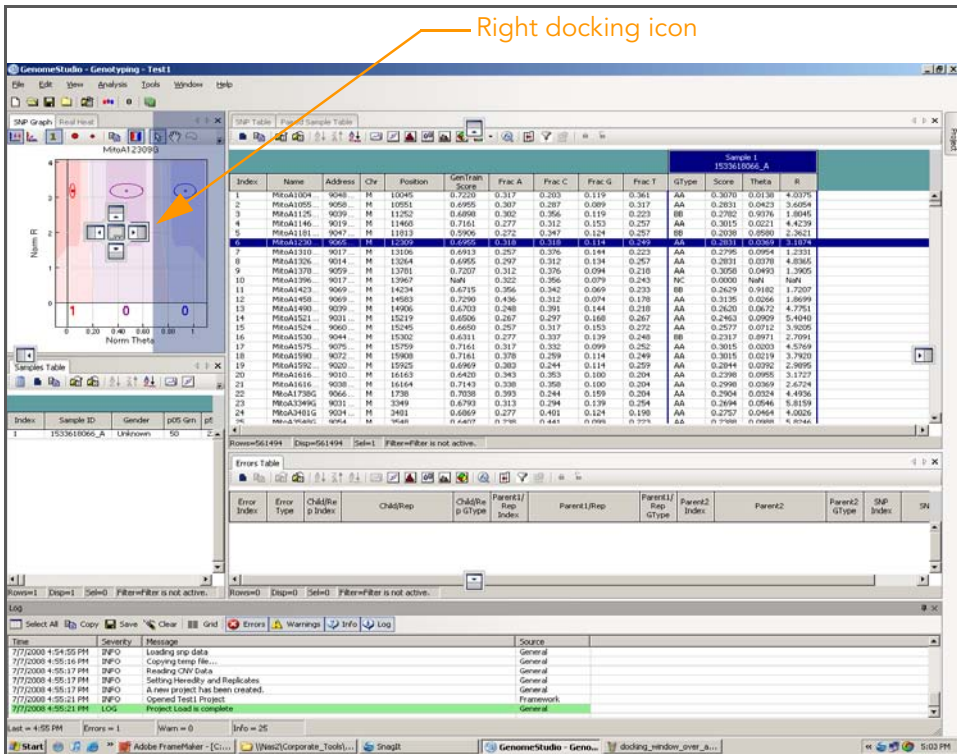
Right docking icon

GenomeStudio - Genotyping - Test1

File Edit View Analysis Tools Window Help

SNP Graph | Real Heat

MitoA12309G

Norm R

Norm Theta

1 0 0

0 0.20 0.40 0.60 0.80 1

SNP Table | Paired Sample Table

| Index | Name | Address | Chr | Position | GenTrain Score | Frac A | Frac C | Frac G | Frac T | GType | Score | Theta | R |
|---|---|---|---|---|---|---|---|---|---|---|---|---|---|
| 1 | MitoA1004... | 9048... | M | 10045 | 0.7220 | 0.317 | 0.203 | 0.119 | 0.361 | AA | 0.3070 | 0.0138 | 4.0375 |
| 2 | MitoA1055... | 9058... | M | 10551 | 0.6955 | 0.307 | 0.287 | 0.089 | 0.317 | AA | 0.2831 | 0.0423 | 3.6054 |
| 3 | MitoA1125... | 9039... | M | 11252 | 0.6898 | 0.302 | 0.356 | 0.119 | 0.223 | BB | 0.2782 | 0.9376 | 1.8045 |
| 4 | MitoA1146... | 9019... | M | 11468 | 0.7161 | 0.277 | 0.312 | 0.153 | 0.257 | AA | 0.3015 | 0.0221 | 4.4239 |
| 5 | MitoA1181... | 9047... | M | 11813 | 0.5906 | 0.272 | 0.347 | 0.124 | 0.257 | BB | 0.2038 | 0.9580 | 2.3621 |
| 6 | MitoA1230... | 9065... | M | 12309 | 0.6955 | 0.318 | 0.318 | 0.114 | 0.249 | AA | 0.2831 | 0.0369 | 3.1874 |
| 7 | MitoA1310... | 9017... | M | 13106 | 0.6913 | 0.257 | 0.376 | 0.144 | 0.223 | AA | 0.2795 | 0.0954 | 1.2331 |
| 8 | MitoA1326... | 9014... | M | 13264 | 0.6955 | 0.297 | 0.312 | 0.134 | 0.257 | AA | 0.2831 | 0.0378 | 4.8365 |
| 9 | MitoA1378... | 9059... | M | 13781 | 0.7207 | 0.312 | 0.376 | 0.094 | 0.218 | AA | 0.3058 | 0.0493 | 1.3905 |
| 10 | MitoA1396... | 9017... | M | 13967 | NaN | 0.322 | 0.356 | 0.079 | 0.243 | NC | 0.0000 | NaN | NaN |
| 11 | MitoA1423... | 9069... | M | 14234 | 0.6715 | 0.356 | 0.342 | 0.069 | 0.233 | BB | 0.2629 | 0.9182 | 1.7207 |
| 12 | MitoA1458... | 9069... | M | 14583 | 0.7290 | 0.436 | 0.312 | 0.074 | 0.178 | AA | 0.3135 | 0.0266 | 1.8699 |
| 13 | MitoA1490... | 9039... | M | 14906 | 0.6703 | 0.248 | 0.391 | 0.144 | 0.218 | AA | 0.2620 | 0.0672 | 4.7751 |
| 14 | MitoA1519... | 9031... | M | 15191 | 0.6506 | 0.267 | 0.297 | 0.168 | 0.267 | AA | 0.2463 | 0.0909 | 5.4040 |
| 15 | MitoA1524... | 9060... | M | 15245 | 0.6650 | 0.257 | 0.317 | 0.153 | 0.272 | AA | 0.2577 | 0.0712 | 3.9205 |
| 16 | MitoA1530... | 9044... | M | 15302 | 0.6311 | 0.277 | 0.337 | 0.139 | 0.248 | BB | 0.2317 | 0.8971 | 2.7091 |
| 17 | MitoA1575... | 9059... | M | 15759 | 0.7161 | 0.317 | 0.332 | 0.099 | 0.252 | AA | 0.3015 | 0.0203 | 4.5769 |
| 18 | MitoA1590... | 9072... | M | 15908 | 0.7161 | 0.378 | 0.259 | 0.114 | 0.249 | AA | 0.3015 | 0.0219 | 3.7920 |
| 19 | MitoA1592... | 9020... | M | 15925 | 0.6969 | 0.383 | 0.244 | 0.114 | 0.259 | AA | 0.2844 | 0.0392 | 2.9895 |
| 20 | MitoA1616... | 9010... | M | 16163 | 0.6420 | 0.343 | 0.353 | 0.100 | 0.204 | AA | 0.2398 | 0.0955 | 3.1727 |
| 21 | MitoA1616... | 9038... | M | 16164 | 0.7143 | 0.338 | 0.358 | 0.100 | 0.204 | AA | 0.2998 | 0.0369 | 2.6724 |
| 22 | MitoA1738G | 9066... | M | 1738 | 0.7038 | 0.393 | 0.244 | 0.159 | 0.204 | AA | 0.2904 | 0.0324 | 4.4936 |
| 23 | MitoA3349G | 9031... | M | 3349 | 0.6793 | 0.313 | 0.294 | 0.139 | 0.254 | AA | 0.2694 | 0.0546 | 5.8159 |
| 24 | MitoA3481G | 9034... | M | 3481 | 0.6869 | 0.277 | 0.401 | 0.124 | 0.198 | AA | 0.2757 | 0.0464 | 4.0026 |

Sample 1 1533618066_A

Rows=561494 | Disp=561494 | Sel=1 | Filter=Filter is not active.

Samples Table

| Index | Sample ID | Gender | p05 Grn | pt |
|---|---|---|---|---|
| 1 | 1533618066_A | Unknown | 50 | 2 |

Rows=1 | Disp=1 | Sel=0 | Filter=Filter is not active.

Errors Table

| Error Index | Error Type | Child/Rep Index | Child/Rep | Child/Rep GType | Parent1/Rep Index | Parent1/Rep | Parent1/Rep GType | Parent2 Index | Parent2 | Parent2 GType | SNP Index | SN |
|---|---|---|---|---|---|---|---|---|---|---|---|---|

Rows=0 | Disp=0 | Sel=0 | Filter=Filter is not active.

Log

Select All | Copy | Save | Clear | Grid | Errors | Warnings | Info | Log

| Time | Severity | Message | Source |
|---|---|---|---|
| 7/7/2008 4:54:55 PM | INFO | Loading snp data | General |
| 7/7/2008 4:55:16 PM | INFO | Copying temp file... | General |
| 7/7/2008 4:55:17 PM | INFO | Reading CNV Data | General |
| 7/7/2008 4:55:17 PM | INFO | Setting Heredity and Replicates | General |
| 7/7/2008 4:55:17 PM | INFO | A new project has been created. | General |
| 7/7/2008 4:55:21 PM | INFO | Opened Test1 Project | Framework |
| 7/7/2008 4:55:21 PM | LOG | Project Load is complete | General |

Last = 4:55 PM | Errors = 1 | Warn = 0 | Info = 25

Start | Adobe FrameMaker - [C:... | \\Nas2\Corporate_Tools\... | SnagIt | GenomeStudio - Geno... | docking_window_over_a... | 5:03 PM

Project